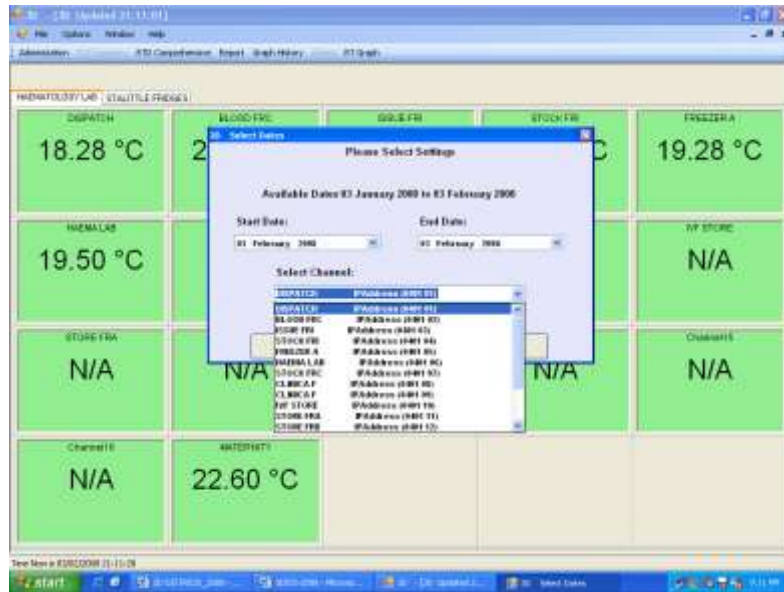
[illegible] [Updated 21:11:01]

File Options Window Help

Administration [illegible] RTD Comprehensive Report Graph History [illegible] RT Graph

HAEMATOLOGY LAB STAUTTLE FRIDGES

DISPATCH
18.28 °C

BLOOD FRC
2

ISSUE FR

STOCK FR
C

FREEZER A
19.28 °C

HAEMA LAB
19.50 °C

IVF STORE
N/A

STORE FRA
N/A

N/A

N/A

Channel15
N/A

Channel16
N/A

MATERNITY
22.60 °C

Select Dates

Please Select Settings

Available Dates 03 January 2008 to 03 February 2008

Start Date:
03 February 2008

End Date:
03 February 2008

Select Channel:

DISPATCH IPAddress (0401 01)

DISPATCH IPAddress (0401 01)
BLOOD FRC IPAddress (0401 02)
ISSUE FR IPAddress (0401 03)
STOCK FR IPAddress (0401 04)
FREEZER A IPAddress (0401 05)
HAEMA LAB IPAddress (0401 06)
STOCK FRC IPAddress (0401 07)
CLINICA F IPAddress (0401 08)
CLINICA F IPAddress (0401 09)
IVF STORE IPAddress (0401 10)
STORE FRA IPAddress (0401 11)
STORE FRB IPAddress (0401 12)

Time Now is 03/02/2008 21:11:28

start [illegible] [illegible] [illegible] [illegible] Select Dates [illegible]